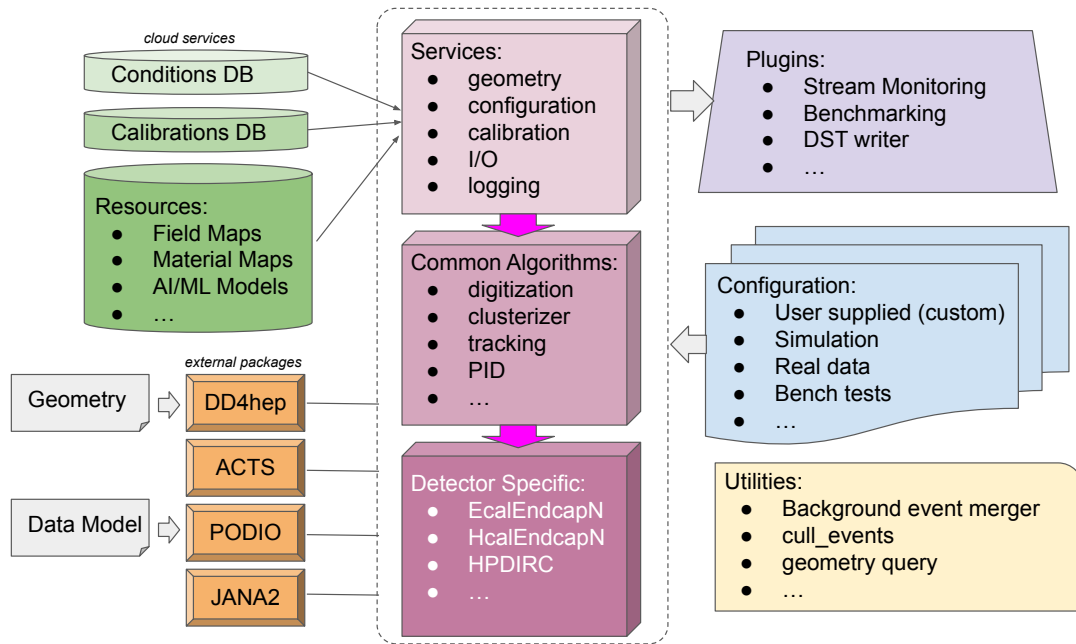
cloud services
Conditions DB
Calibrations DB
Resources:
- Field Maps
- Material Maps
- AI/ML Models
- …

external packages
Geometry
DD4hep
ACTS
Data Model
PODIO
JANA2

Services:
- geometry
- configuration
- calibration
- I/O
- logging

Common Algorithms:
- digitization
- clusterizer
- tracking
- PID
- …

Detector Specific:
- EcalEndcapN
- HcalEndcapN
- HPDIRC
- …

Plugins:
- Stream Monitoring
- Benchmarking
- DST writer
- …

Configuration:
- User supplied (custom)
- Simulation
- Real data
- Bench tests
- …

Utilities:
- Background event merger
- cull_events
- geometry query
- …